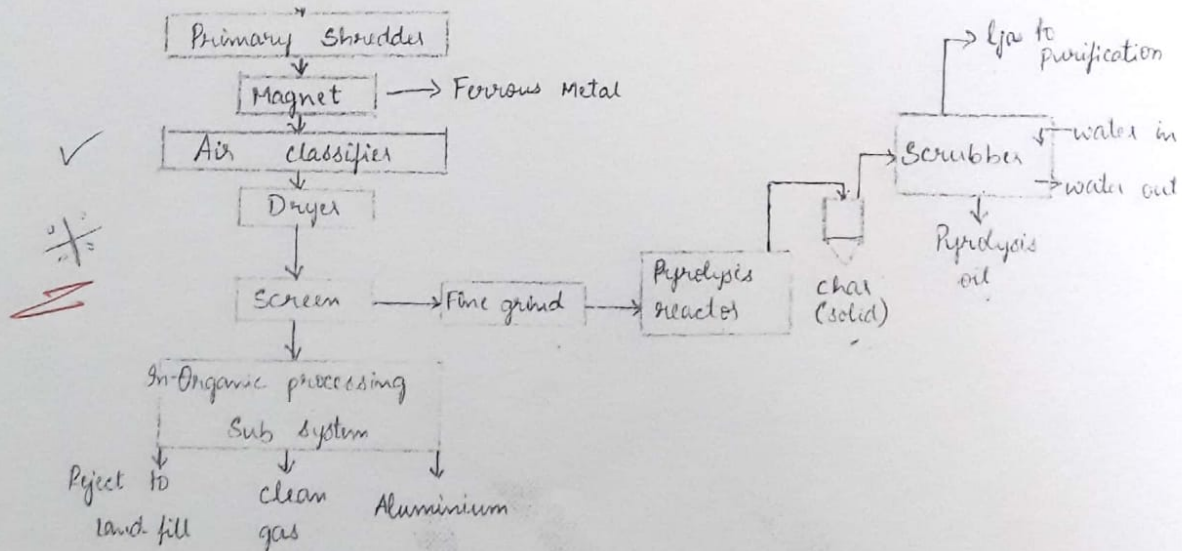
Primary Shredder

Magnet → Ferrous Metal

Air classifier

Dryer

Screen → Fine grind → Pyrolysis reactor

Char (solid)

Scrubber

→ Gas to purification

water in

water out

Pyrolysis oil

In-Organic processing Sub system

Reject to land fill

Clean gas

Aluminium